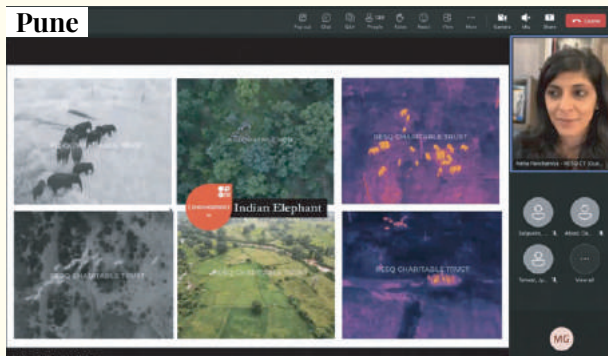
Pune

Pop out
Chat
Split
People
Raise
React
View
More
Camera
Mic
Share
Leave

RESQ CHARITABLE TRUST
RESQ CHARITABLE TRUST
RESQ CHARITABLE TRUST
RESQ CHARITABLE TRUST
RESQ CHARITABLE TRUST
RESQ CHARITABLE TRUST

ENVIRONMENT
Indian Elephant

Neha Panchamiya - RESQCT (Gue...

Satyanm...
Abhisek Cla...
Tanmay...
View all

MG